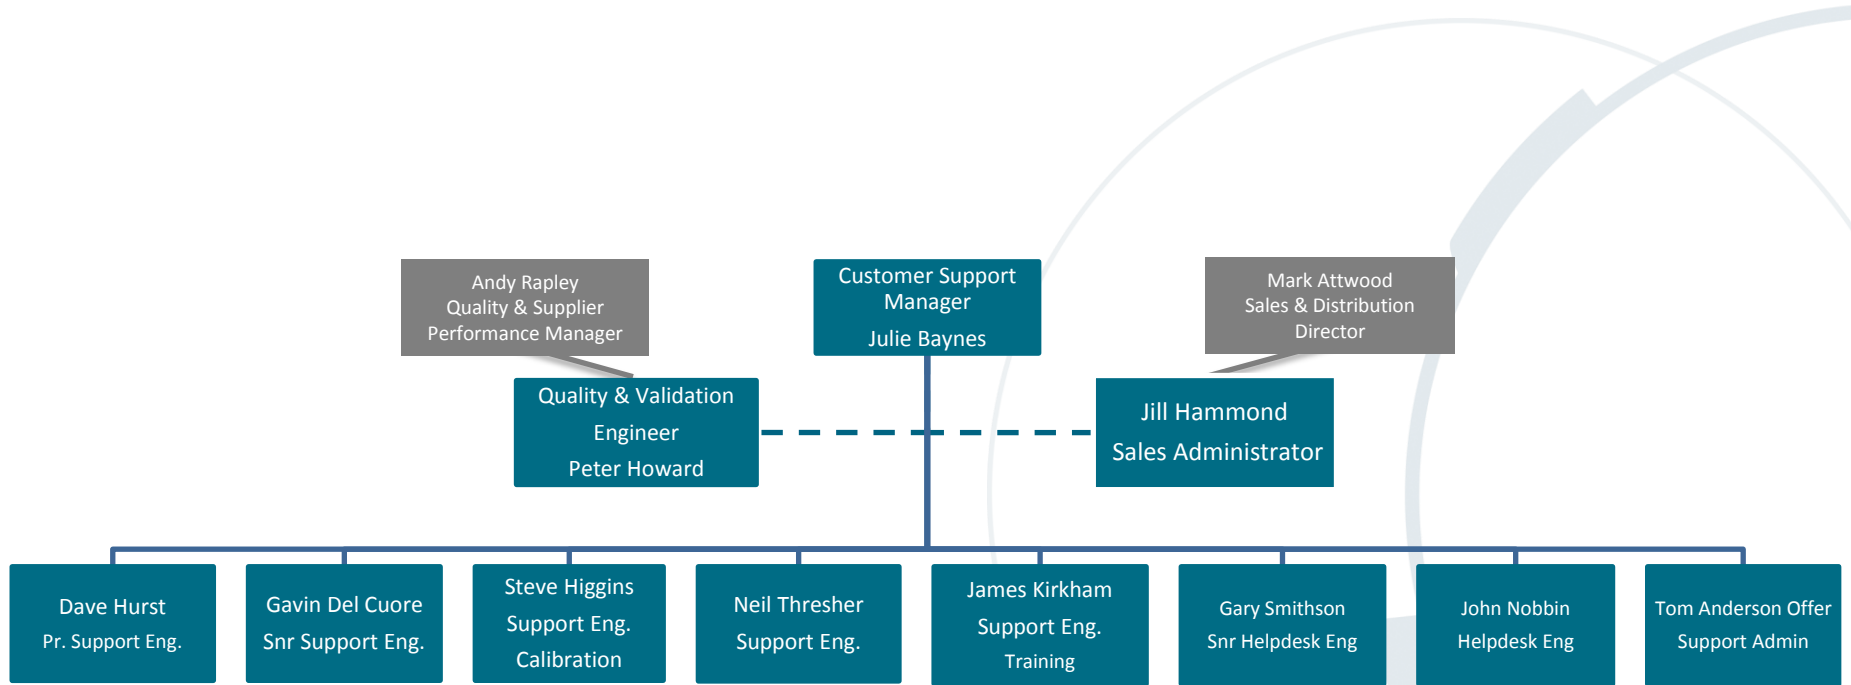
Andy Rapley
Quality & Supplier
Performance Manager

Customer Support
Manager

Julie Baynes

Mark Attwood
Sales & Distribution
Director

Quality & Validation
Engineer
Peter Howard

Jill Hammond
Sales Administrator

Dave Hurst
Pr. Support Eng.

Gavin Del Cuore
Snr Support Eng.

Steve Higgins
Support Eng.
Calibration

Neil Thresher
Support Eng.

James Kirkham
Support Eng.
Training

Gary Smithson
Snr Helpdesk Eng

John Nobbin
Helpdesk Eng

Tom Anderson Offer
Support Admin